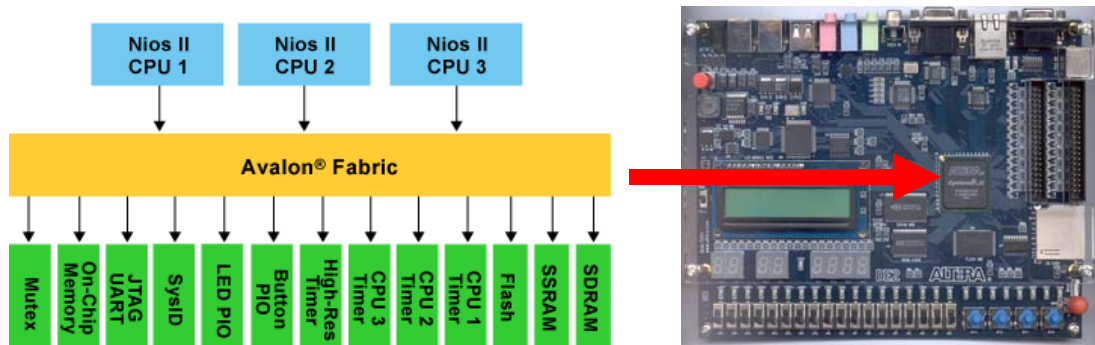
Nios II CPU 1

Nios II CPU 2

Nios II CPU 3

Avalon® Fabric

Mutex

On-Chip Memory

JTAG UART

SysID

LED PIO

Button PIO

High-Res Timer

CPU 3 Timer

CPU 2 Timer

CPU 1 Timer

Flash

SSRAM

SDRAM

ALTERA

DE2